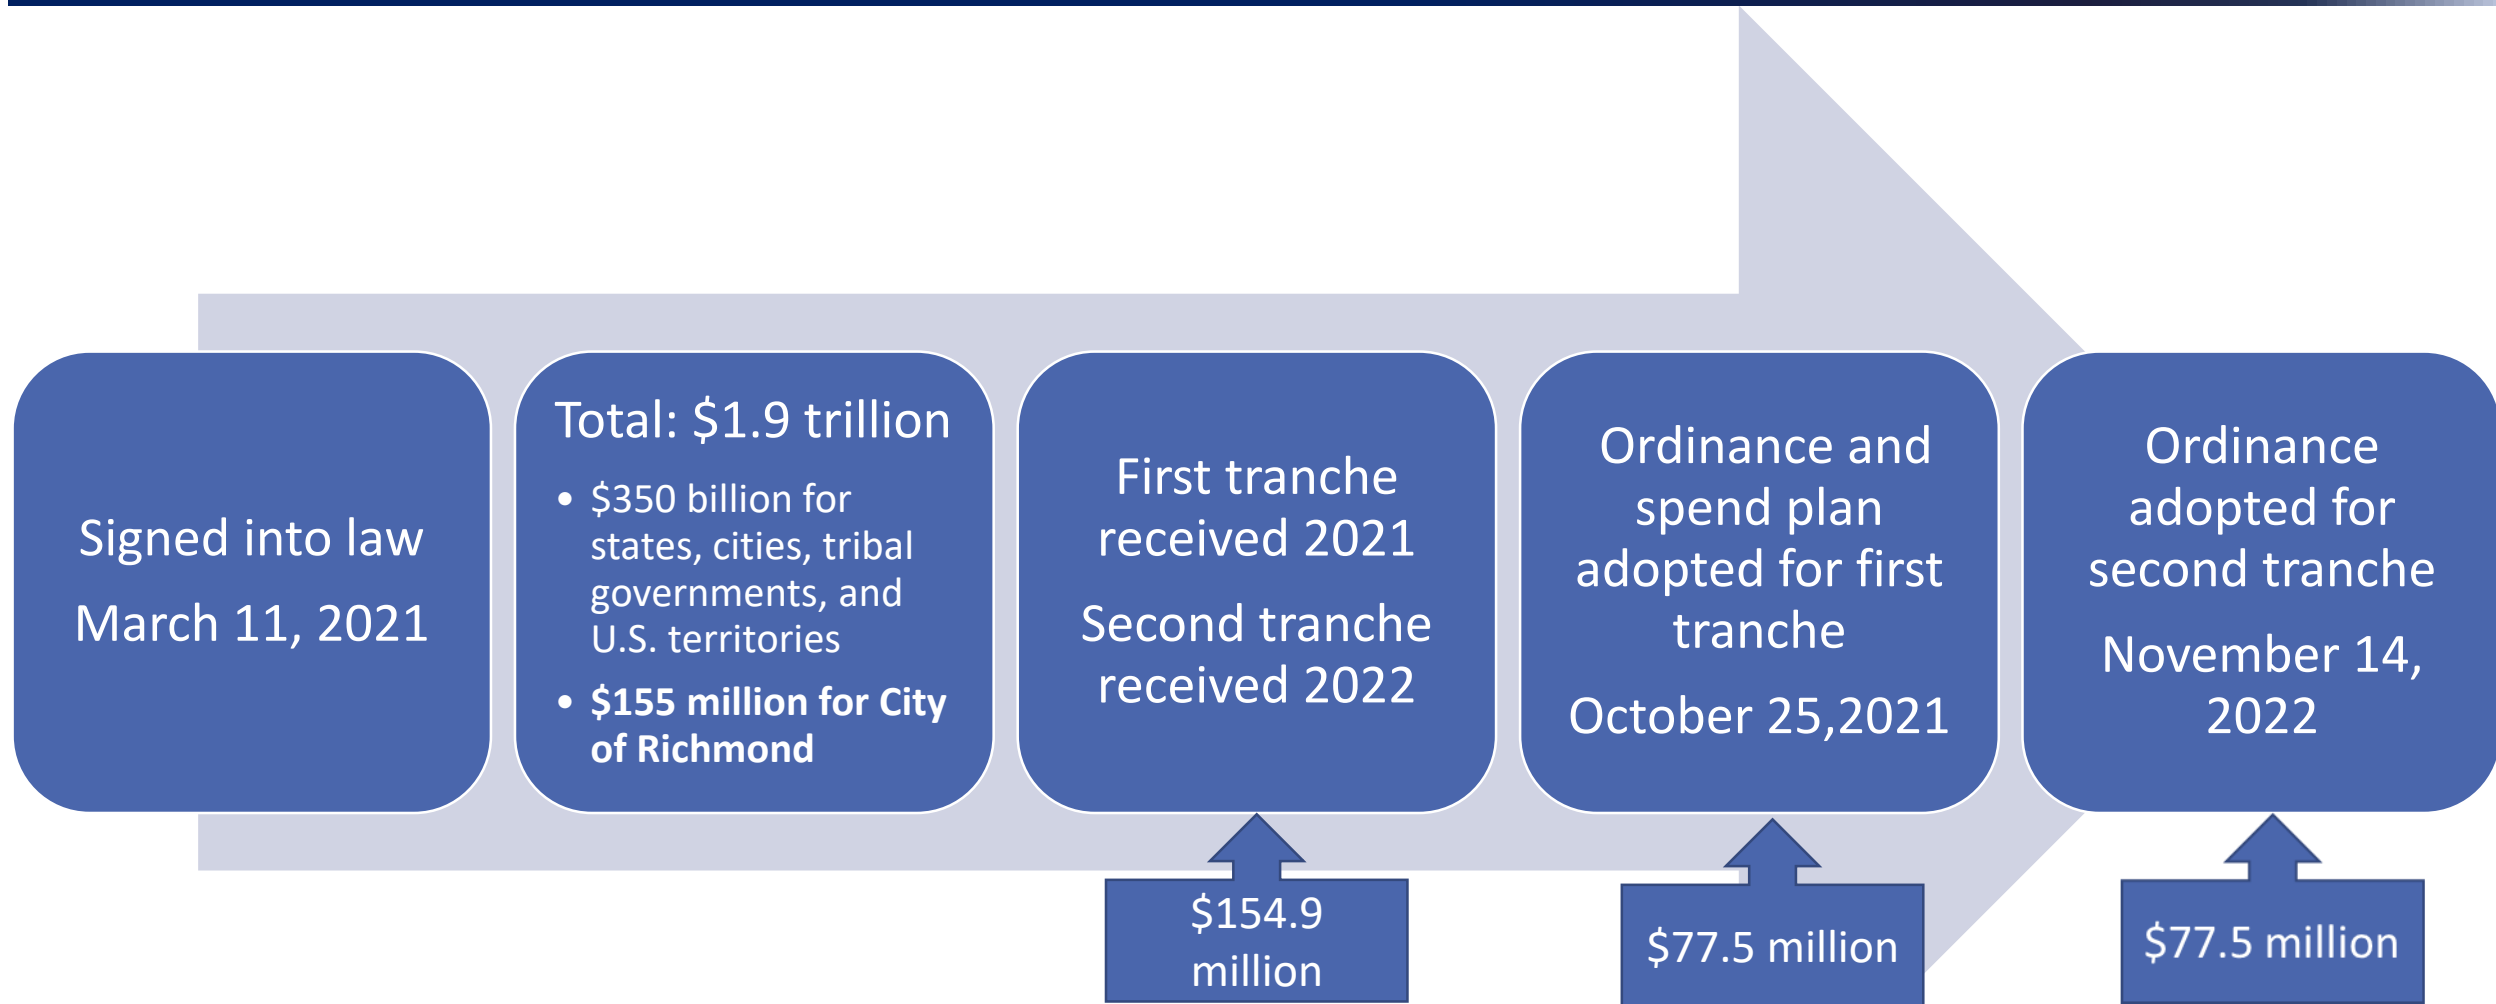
Signed into law

March 11, 2021

Total: $1.9 trillion

- $350 billion for states, cities, tribal governments, and U.S. territories
- **$155 million for City of Richmond**

First tranche received 2021

Second tranche received 2022

$154.9 million

Ordinance and spend plan adopted for first tranche

October 25,2021

$77.5 million

Ordinance adopted for second tranche

November 14, 2022

$77.5 million